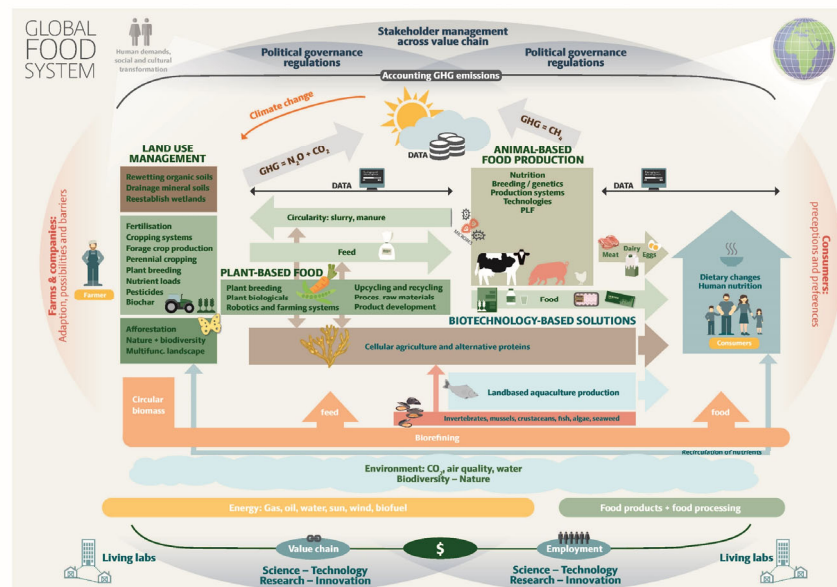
GLOBAL FOOD SYSTEM

Human demands, social and cultural transformation

Stakeholder management across value chain

Political governance regulations

Political governance regulations

Accounting GHG emissions

Climate change

GHG = $CH_4$

GHG = $N_2O + CO_2$

DATA

LAND USE MANAGEMENT

Rewetting organic soils
Drainage mineral soils
Reestablish wetlands

DATA

ANIMAL-BASED FOOD PRODUCTION

Nutrition
Breeding / genetics
Production systems
Technologies
PLF

DATA

Circularity: slurry, manure

Fertilisation
Cropping systems
Forage crop production
Perennial cropping
Plant breeding
Nutrient loads
Pesticides
Biochar

Feed

Farmer

PLANT-BASED FOOD

Plant breeding
Plant biologicals
Robotics and farming systems

Upcycling and recycling
Proces. raw materials
Product development

Meat

Dairy

Eggs

Food

Dietary changes
Human nutrition

Afforestation
Nature + biodiversity
Multifunc. landscape

BIOTECHNOLOGY-BASED SOLUTIONS

Cellular agriculture and alternative proteins

Consumers

Farms & companies: Adaption, possibilities and barriers

Consumers: perceptions and preferences

Landbased aquaculture production

Circular biomass

feed

Invertebrates, mussels, crustaceans, fish, algae, seaweed

food

Biorefining

Recirculation of nutrients

Environment: $CO_2$, air quality, water
Biodiversity – Nature

Energy: Gas, oil, water, sun, wind, biofuel

Food products + food processing

Living labs

Value chain

$

Employment

Living labs

Science – Technology
Research – Innovation

Science – Technology
Research – Innovation